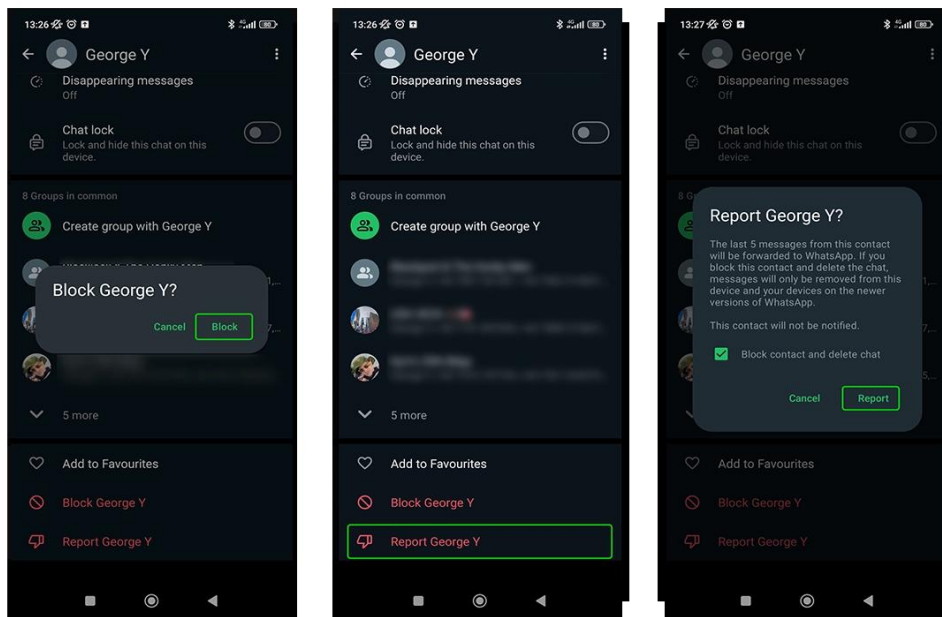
13:26

George Y

Disappearing messages
Off

Chat lock
Lock and hide this chat on this device.

8 Groups in common

Create group with George Y

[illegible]

Block George Y?

Cancel Block

5 more

Add to Favourites

Block George Y

Report George Y

13:26

George Y

Disappearing messages
Off

Chat lock
Lock and hide this chat on this device.

8 Groups in common

Create group with George Y

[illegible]

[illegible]

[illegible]

5 more

Add to Favourites

Block George Y

Report George Y

13:27

George Y

Disappearing messages
Off

Chat lock
Lock and hide this chat on this device.

8 G

Report George Y?

The last 5 messages from this contact will be forwarded to WhatsApp. If you block this contact and delete the chat, messages will only be removed from this device and your devices on the newer versions of WhatsApp.

This contact will not be notified.

Block contact and delete chat

Cancel Report

Add to Favourites

Block George Y

Report George Y